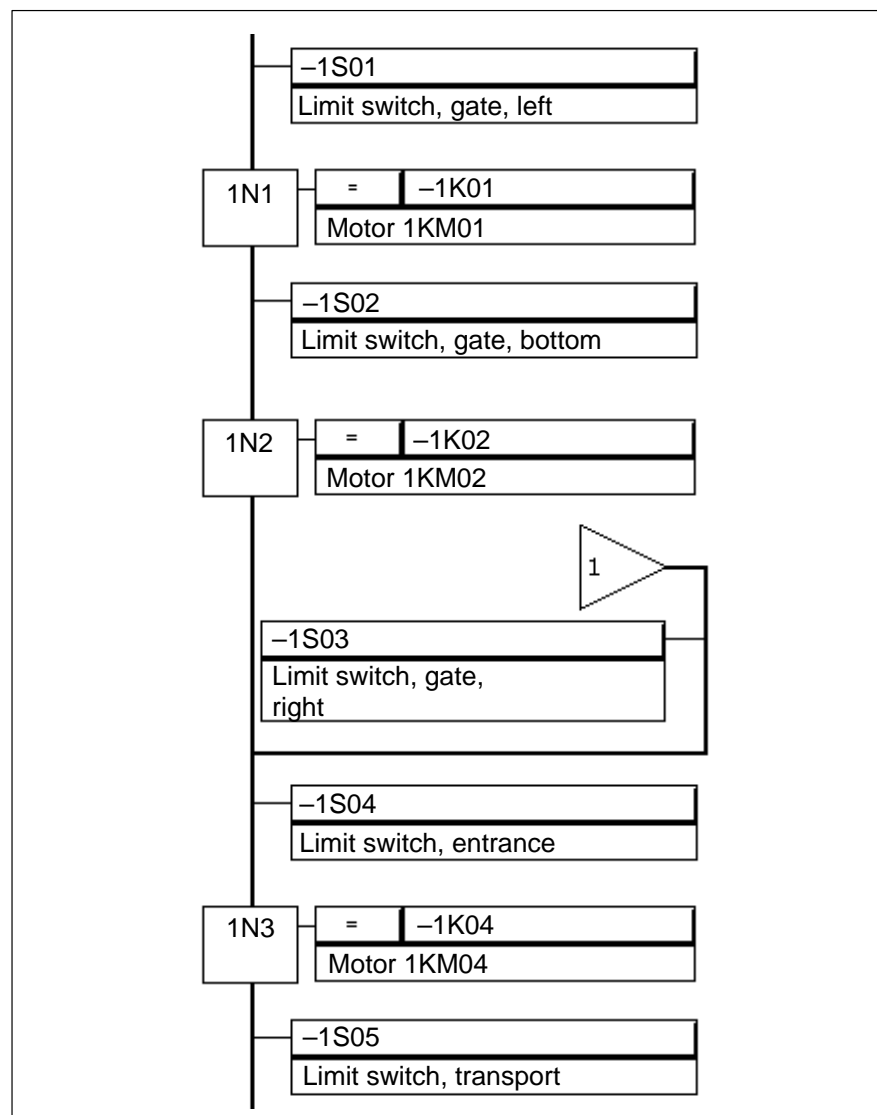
–1S01
Limit switch, gate, left

1N1
=
–1K01
Motor 1KM01

–1S02
Limit switch, gate, bottom

1N2
=
–1K02
Motor 1KM02

1

–1S03
Limit switch, gate, right

–1S04
Limit switch, entrance

1N3
=
–1K04
Motor 1KM04

–1S05
Limit switch, transport